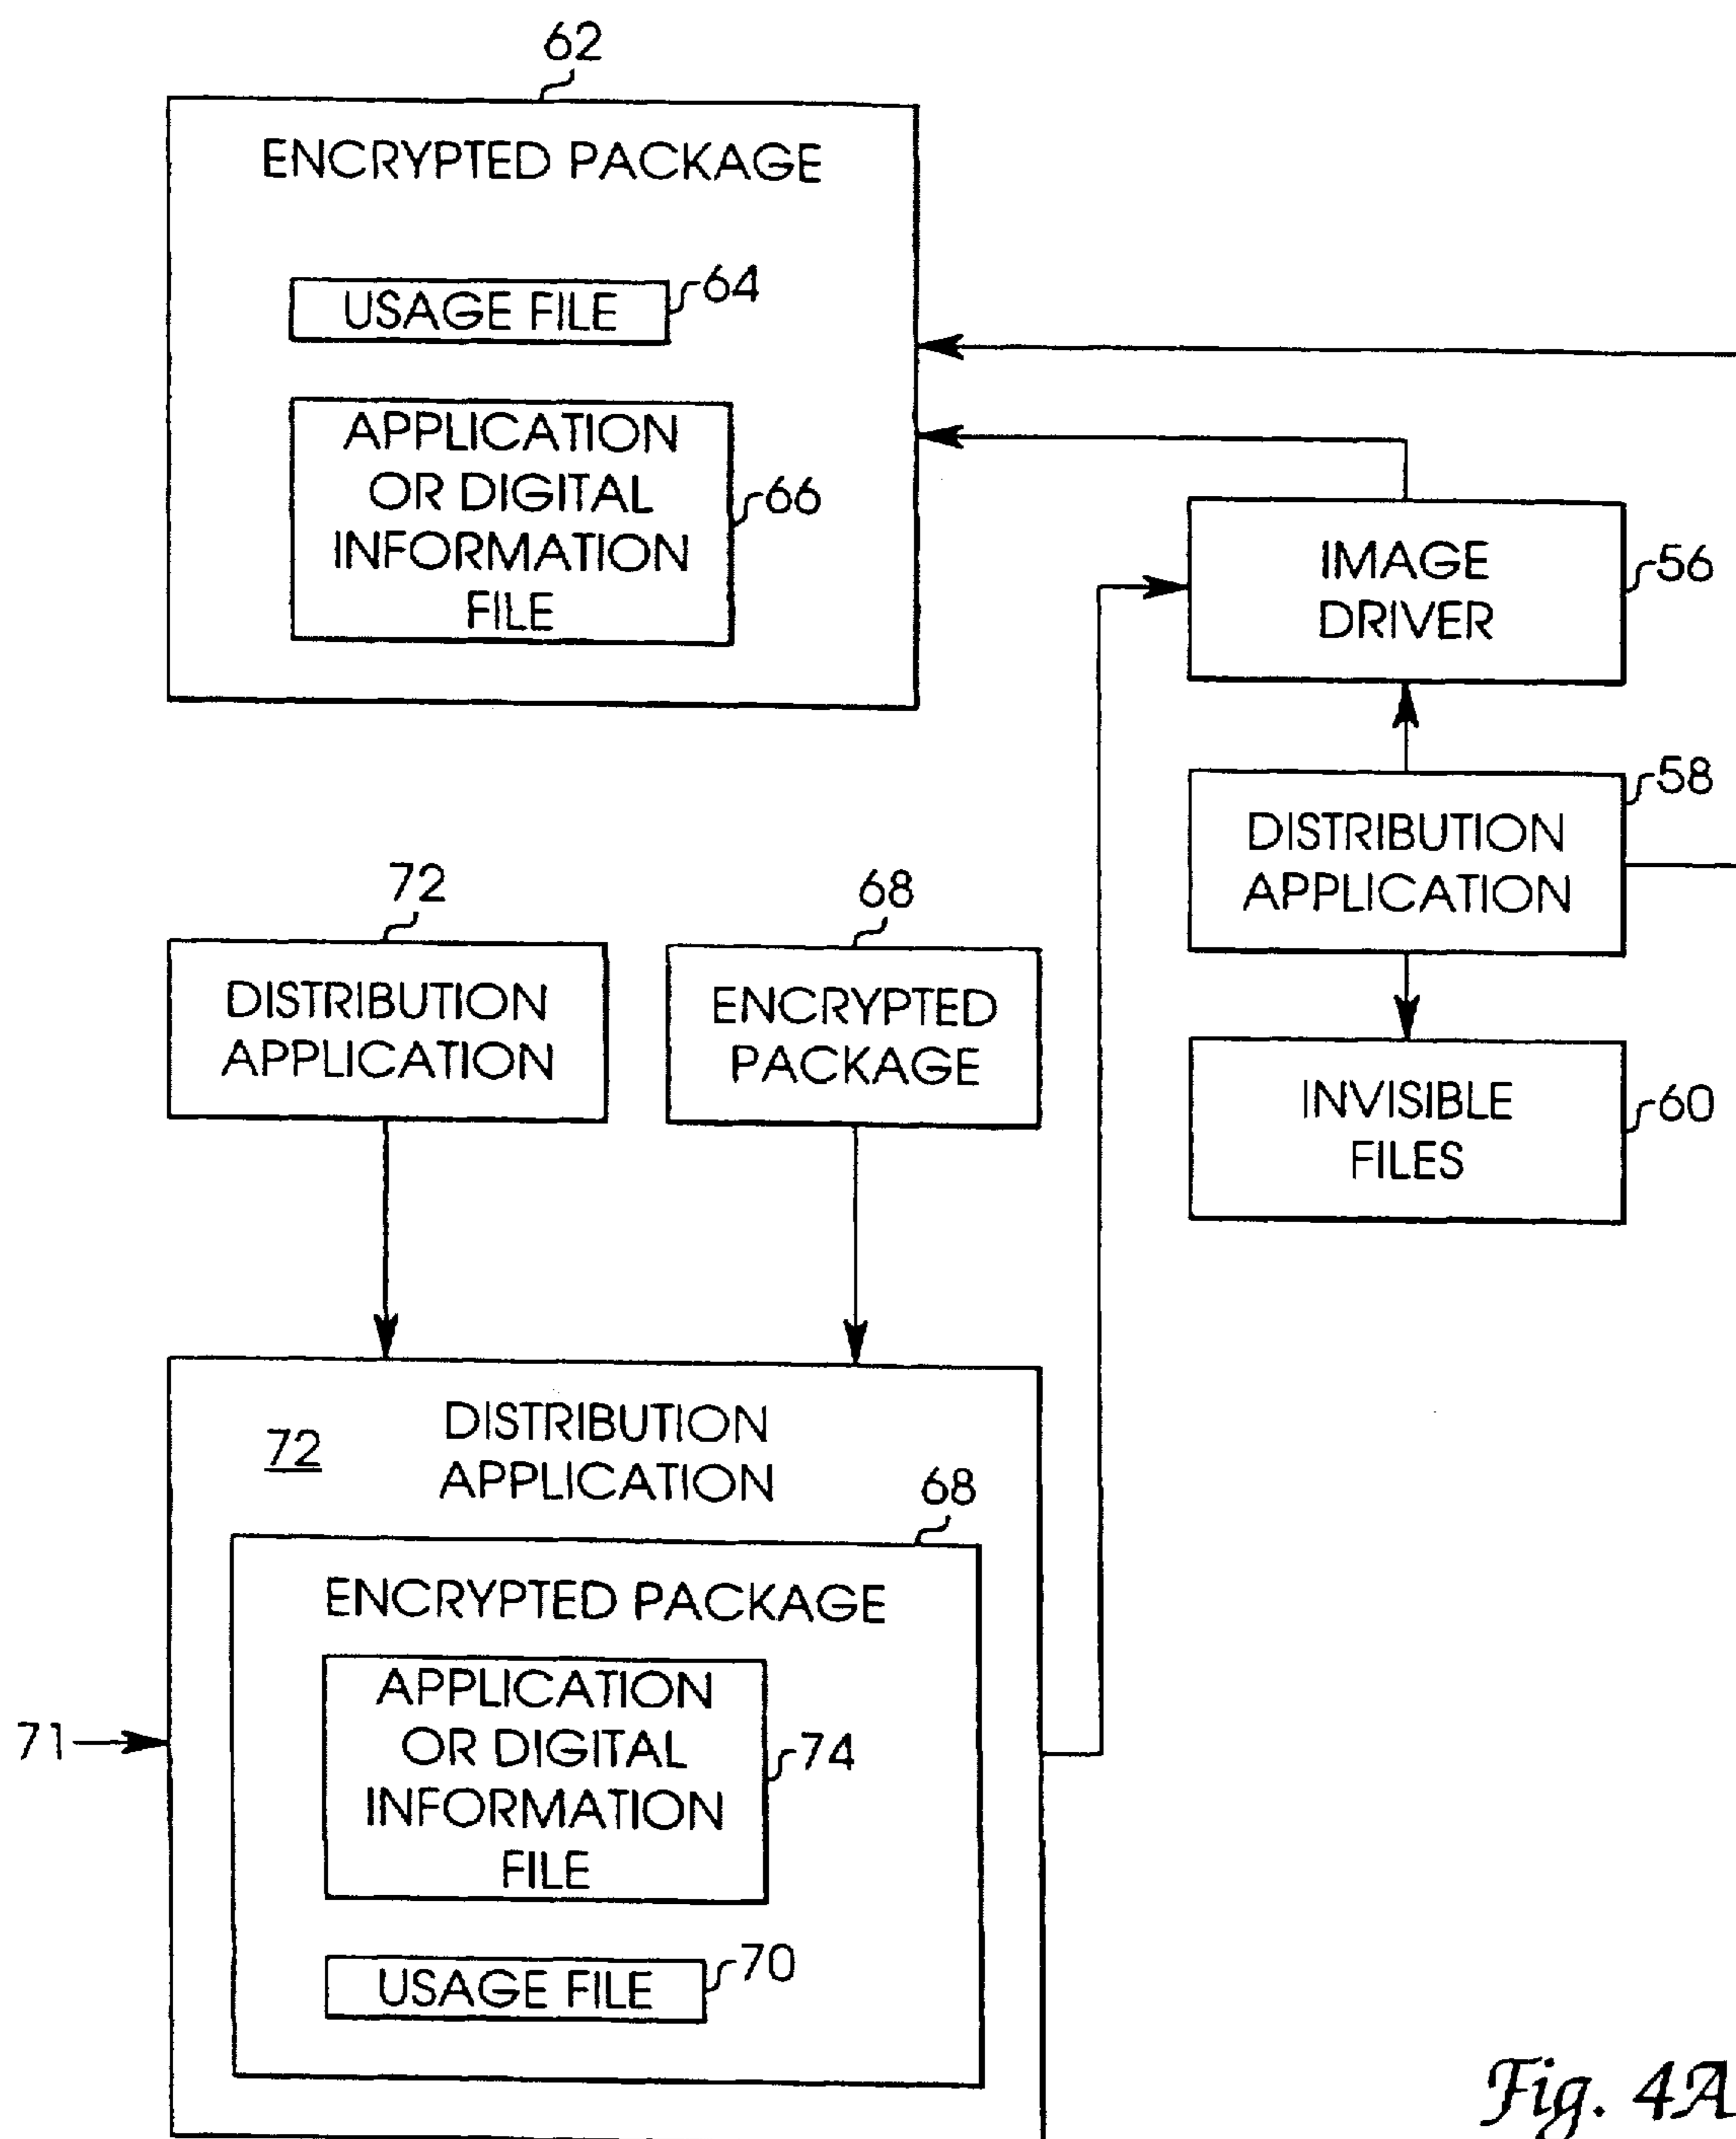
62

ENCRYPTED PACKAGE

USAGE FILE 64

APPLICATION OR DIGITAL INFORMATION FILE 66

IMAGE DRIVER 56

DISTRIBUTION APPLICATION 58

INVISIBLE FILES 60

72

DISTRIBUTION APPLICATION

68

ENCRYPTED PACKAGE

72

DISTRIBUTION APPLICATION

68

ENCRYPTED PACKAGE

APPLICATION OR DIGITAL INFORMATION FILE 74

71

USAGE FILE 70

Fig. 4A